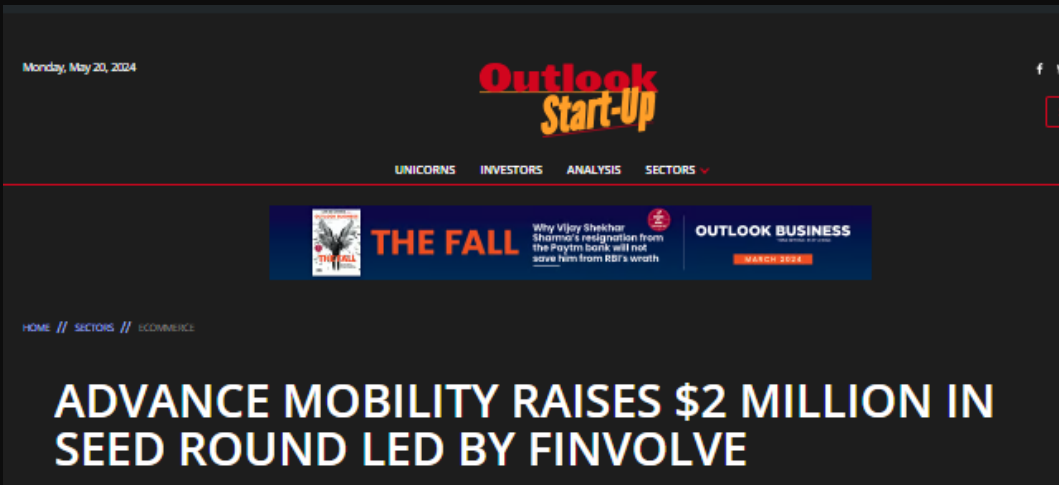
Monday, May 20, 2024

Outlook Start-Up

f

UNICORNS INVESTORS ANALYSIS SECTORS

THE FALL Why Vijay Shekhar Sharma's resignation from the Paytm bank will not save him from RBI's wrath OUTLOOK BUSINESS MARCH 2024

HOME // SECTORS // ECOMMERCE

ADVANCE MOBILITY RAISES $2 MILLION IN SEED ROUND LED BY FINVOLVE